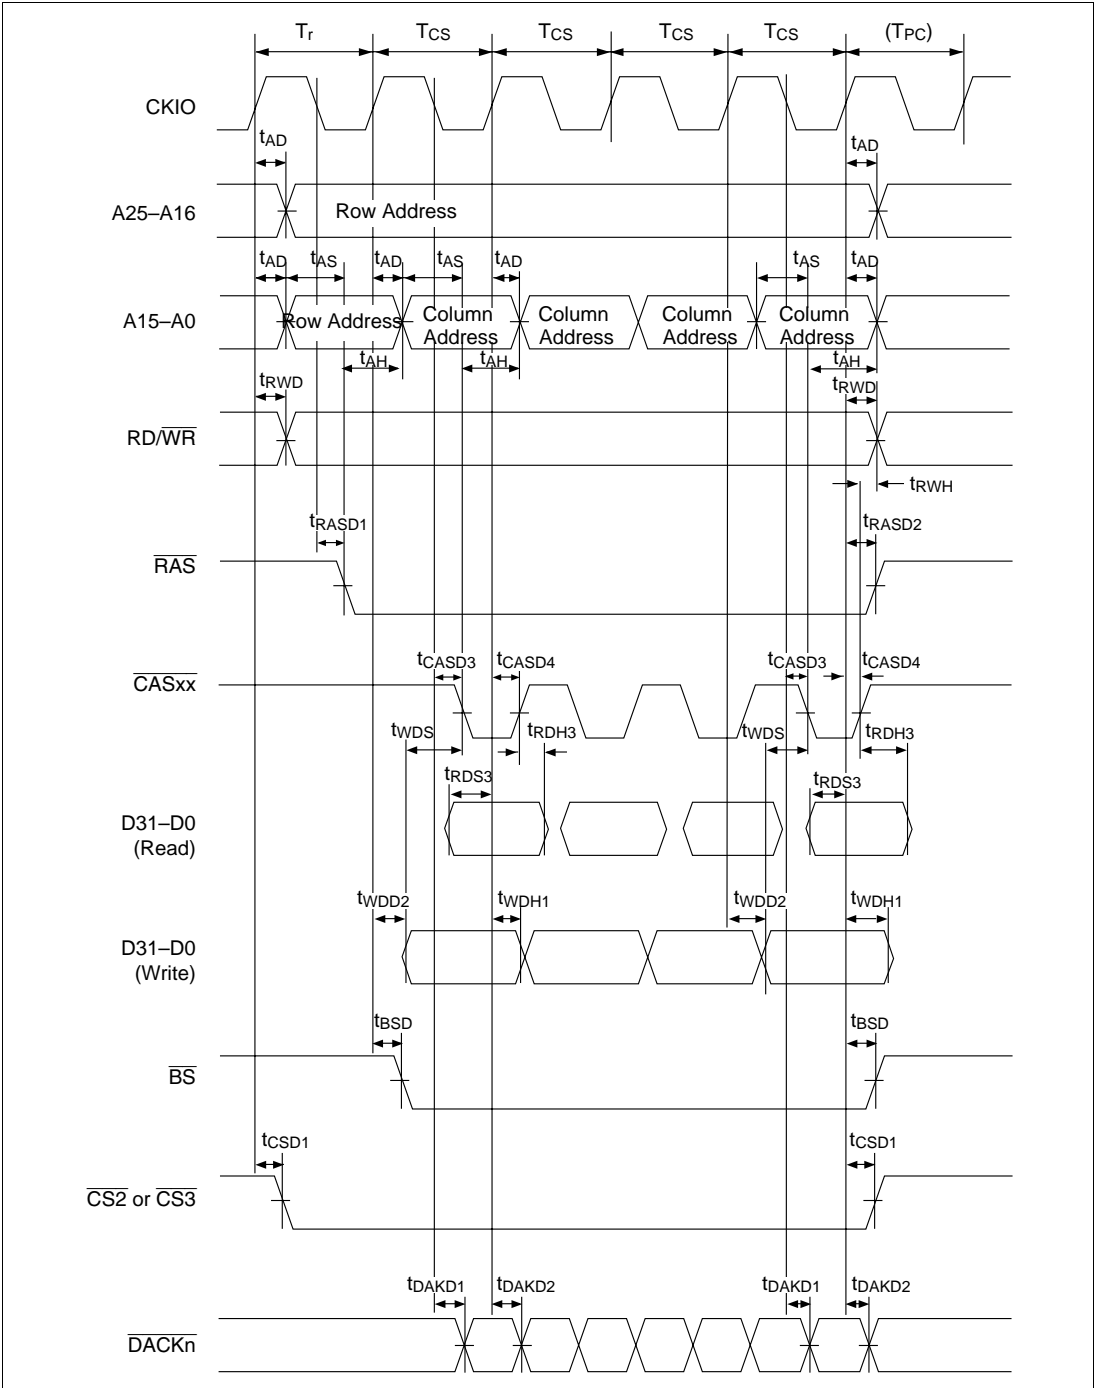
$T_r$ $T_{CS}$ $T_{CS}$ $T_{CS}$ $T_{CS}$ $(T_{PC})$

CKIO

$t_{AD}$ $t_{AD}$

A25–A16

Row Address

$t_{AD}$ $t_{AS}$ $t_{AD}$ $t_{AS}$ $t_{AD}$ $t_{AS}$ $t_{AD}$

A15–A0

Row Address Column Address Column Address Column Address Column Address

$t_{AH}$ $t_{AH}$ $t_{AH}$

$t_{RWD}$ $t_{RWD}$

RD/$\overline{WR}$

$t_{RWH}$

$t_{RASD1}$ $t_{RASD2}$

$\overline{RAS}$

$t_{CASD3}$ $t_{CASD4}$ $t_{CASD3}$ $t_{CASD4}$

$\overline{CASxx}$

$t_{WDS}$ $t_{RDH3}$ $t_{WDS}$ $t_{RDH3}$

$t_{RDS3}$ $t_{RDS3}$

D31–D0 (Read)

$t_{WDD2}$ $t_{WDH1}$ $t_{WDD2}$ $t_{WDH1}$

D31–D0 (Write)

$t_{BSD}$ $t_{BSD}$

$\overline{BS}$

$t_{CSD1}$ $t_{CSD1}$

$\overline{CS2}$ or $\overline{CS3}$

$t_{DAKD1}$ $t_{DAKD2}$ $t_{DAKD1}$ $t_{DAKD2}$

$\overline{DACKn}$